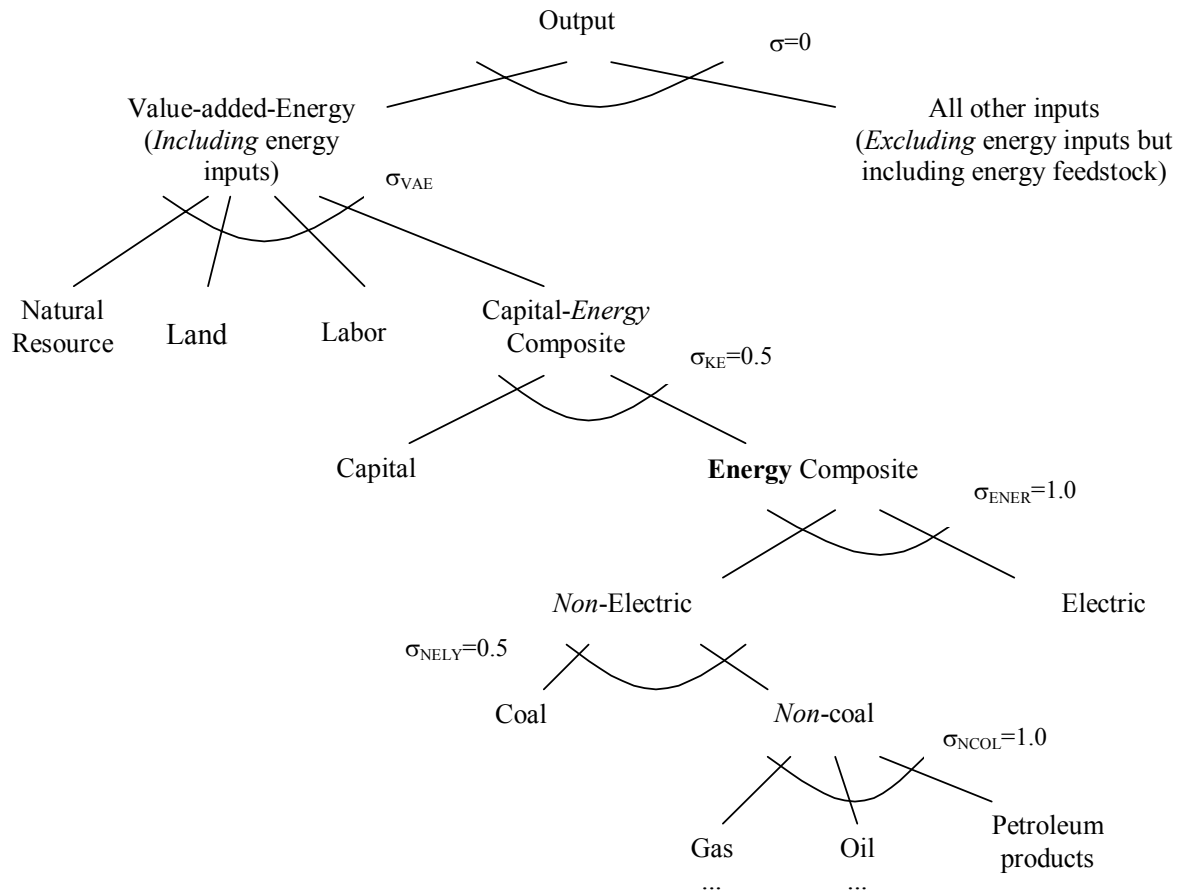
Output

$\sigma=0$

Value-added-Energy (*Including* energy inputs)

All other inputs (*Excluding* energy inputs but including energy feedstock)

$\sigma_{VAE}$

Natural Resource

Land

Labor

Capital-*Energy* Composite

$\sigma_{KE}=0.5$

Capital

**Energy** Composite

$\sigma_{ENER}=1.0$

*Non*-Electric

Electric

$\sigma_{NELY}=0.5$

Coal

*Non*-coal

$\sigma_{NCOL}=1.0$

Gas
...

Oil
...

Petroleum products